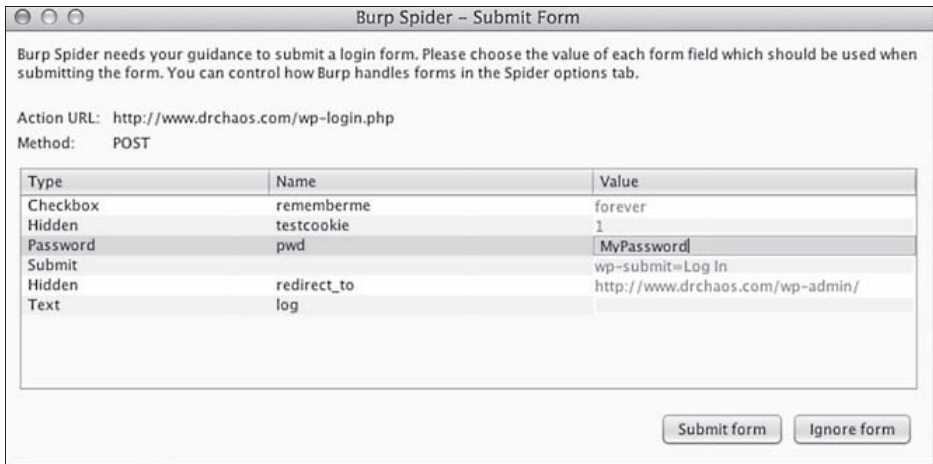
Burp Spider – Submit Form

Burp Spider needs your guidance to submit a login form. Please choose the value of each form field which should be used when submitting the form. You can control how Burp handles forms in the Spider options tab.

Action URL: http://www.drchaos.com/wp-login.php
Method: POST

| Type | Name | Value |
|---|---|---|
| Checkbox | rememberme | forever |
| Hidden | testcookie | 1 |
| Password | pwd | MyPassword |
| Submit | | wp-submit=Log In |
| Hidden | redirect_to | http://www.drchaos.com/wp-admin/ |
| Text | log | |

Submit form
Ignore form